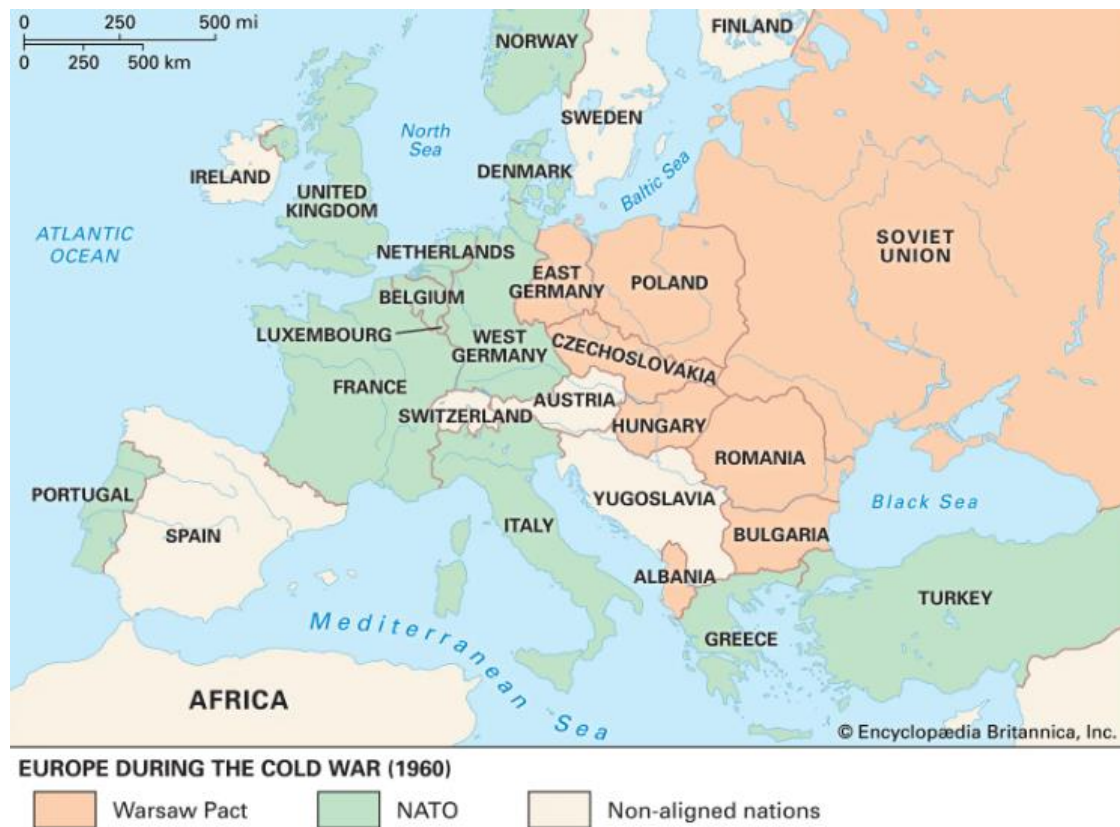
0 250 500 mi
0 250 500 km

NORWAY
FINLAND
SWEDEN
North Sea
IRELAND
UNITED KINGDOM
DENMARK
Baltic Sea
ATLANTIC OCEAN
NETHERLANDS
EAST GERMANY
POLAND
SOVIET UNION
BELGIUM
LUXEMBOURG
WEST GERMANY
CZECHOSLOVAKIA
FRANCE
SWITZERLAND
AUSTRIA
HUNGARY
ROMANIA
PORTUGAL
YUGOSLAVIA
Black Sea
SPAIN
ITALY
BULGARIA
ALBANIA
TURKEY
Mediterranean Sea
GREECE
AFRICA
© Encyclopædia Britannica, Inc.

EUROPE DURING THE COLD WAR (1960)
Warsaw Pact
NATO
Non-aligned nations